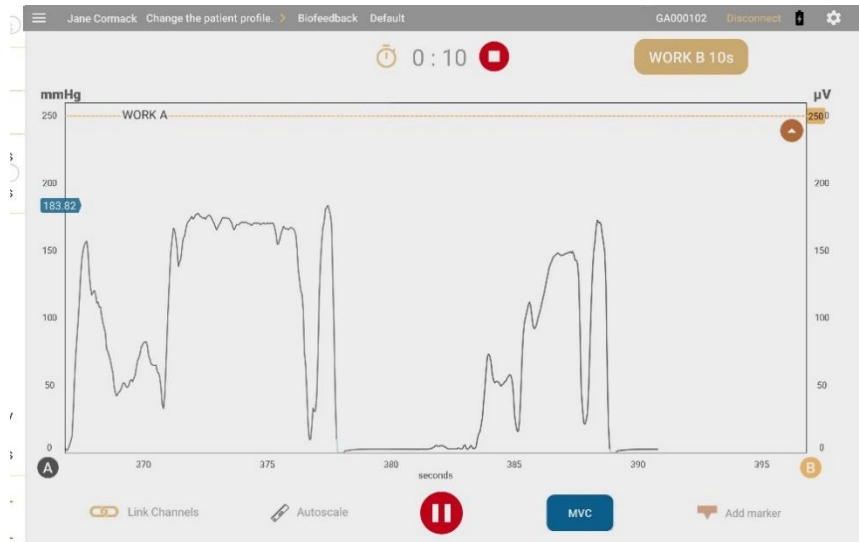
Jane Cormack Change the patient profile. > Biofeedback Default

GA000102 Disconnect

0:10

WORK B 10s

mmHg

µV

250

WORK A

2500

200

183.82

150

100

50

0

200

150

100

50

0

A

370

375

380

seconds

385

390

395

B

Link Channels

Autoscale

MVC

Add marker